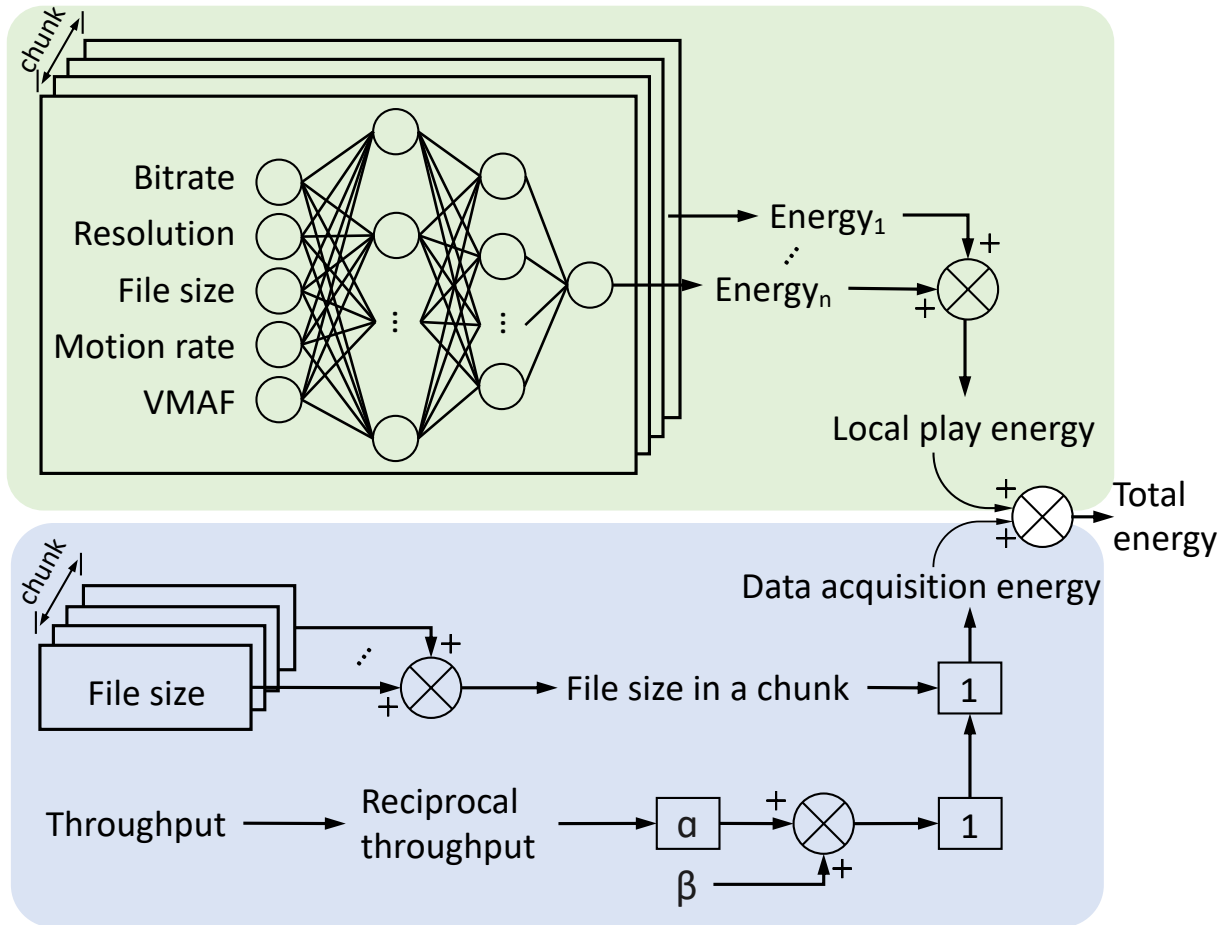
chunk

Bitrate
Resolution
File size
Motion rate
VMAF

⋮

⋮

Energy$_1$
⋮
Energy$_n$

+
+

Local play energy

+
+

Total energy

chunk

Data acquisition energy

+
⋮
+

File size

File size in a chunk

1

Throughput

Reciprocal throughput

α

+
+

β

1